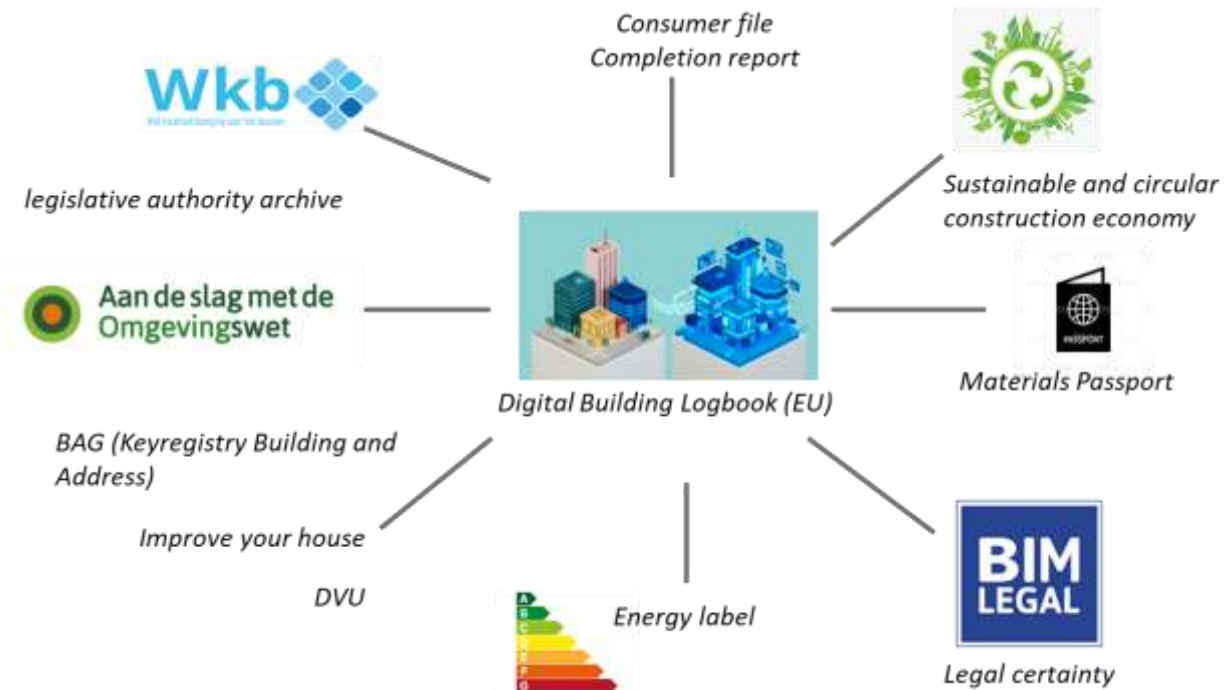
Consumer file
Completion report

Wkb
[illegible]

Sustainable and circular construction economy

legislative authority archive

Aan de slag met de Omgevingswet

PASSPORT

Materials Passport

Digital Building Logbook (EU)

BAG (Keyregistry Building and Address)

Improve your house

DVU

A
B
C
D
E
F
G

Energy label

BIM LEGAL

Legal certainty